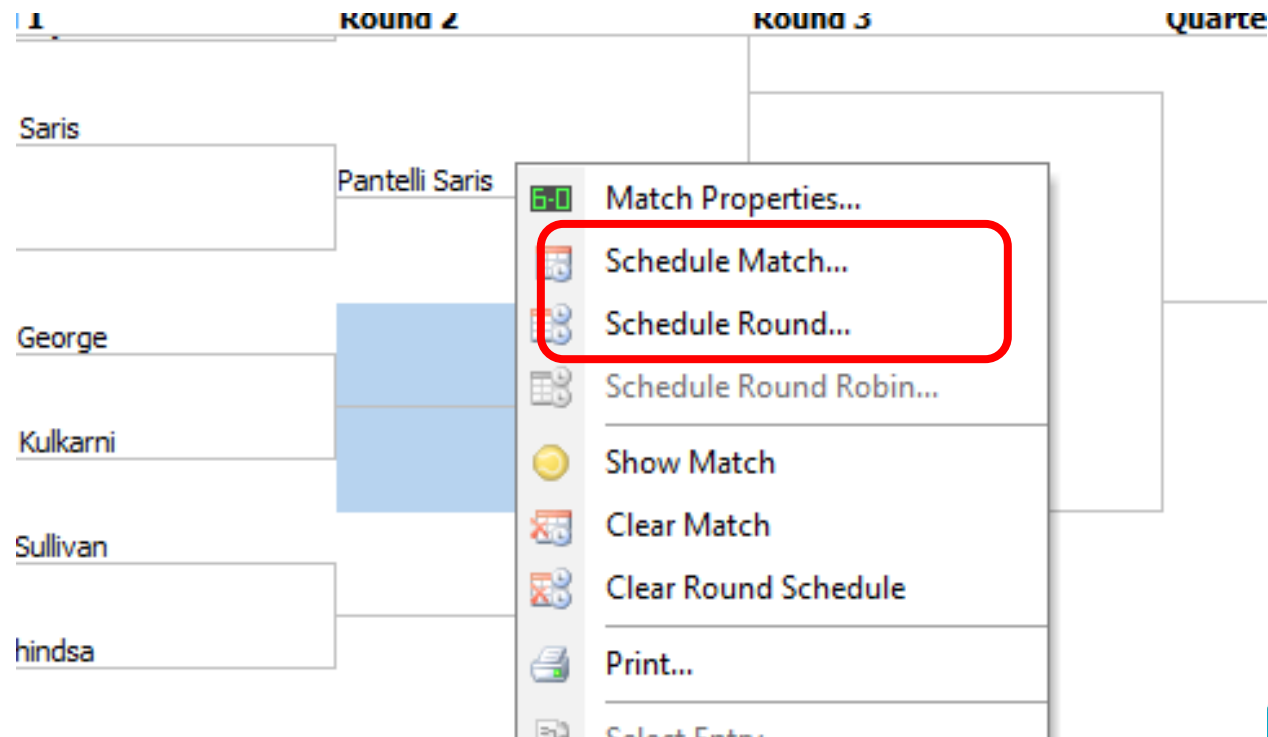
1
Round 2
Round 3
Quarte

Saris
Pantelli Saris
George
Kulkarni
Sullivan
hindsa

6-0 Match Properties...
Schedule Match...
Schedule Round...
Schedule Round Robin...
Show Match
Clear Match
Clear Round Schedule
Print...
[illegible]